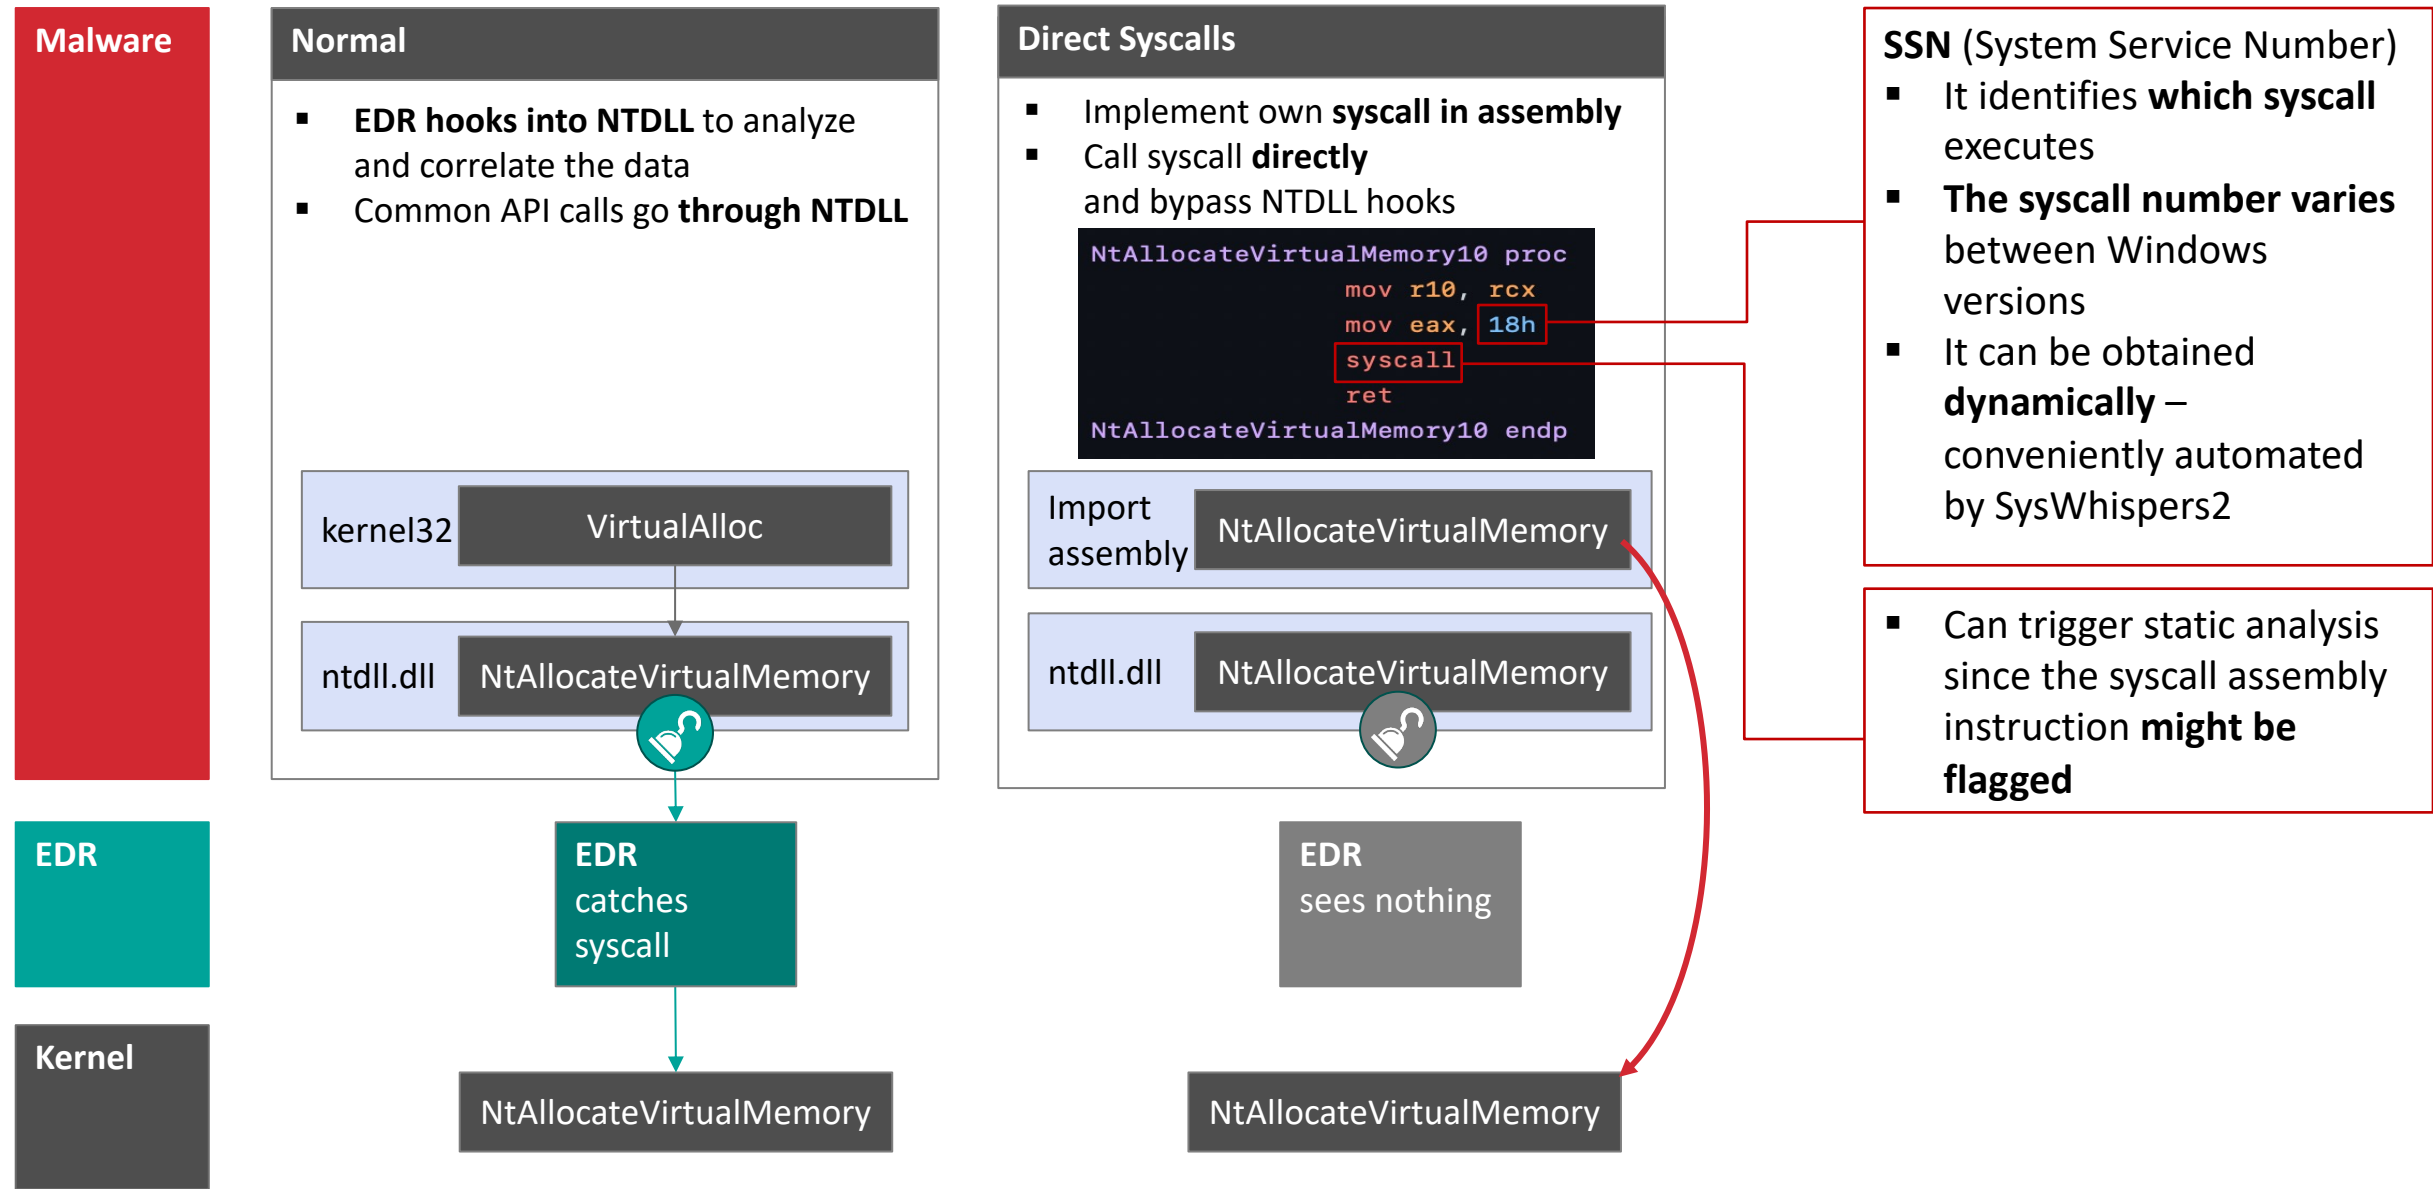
Malware

Normal

- EDR hooks into NTDLL to analyze and correlate the data
- Common API calls go through NTDLL

kernel32 VirtualAlloc

ntdll.dll NtAllocateVirtualMemory

Direct Syscalls

- Implement own syscall in assembly
- Call syscall directly and bypass NTDLL hooks

```
NtAllocateVirtualMemory10 proc
        mov r10, rcx
        mov eax, 18h
        syscall
        ret
NtAllocateVirtualMemory10 endp
```

Import assembly NtAllocateVirtualMemory

ntdll.dll NtAllocateVirtualMemory

SSN (System Service Number)
- It identifies which syscall executes
- The syscall number varies between Windows versions
- It can be obtained dynamically – conveniently automated by SysWhispers2

- Can trigger static analysis since the syscall assembly instruction might be flagged

EDR

EDR catches syscall

EDR sees nothing

Kernel

NtAllocateVirtualMemory

NtAllocateVirtualMemory